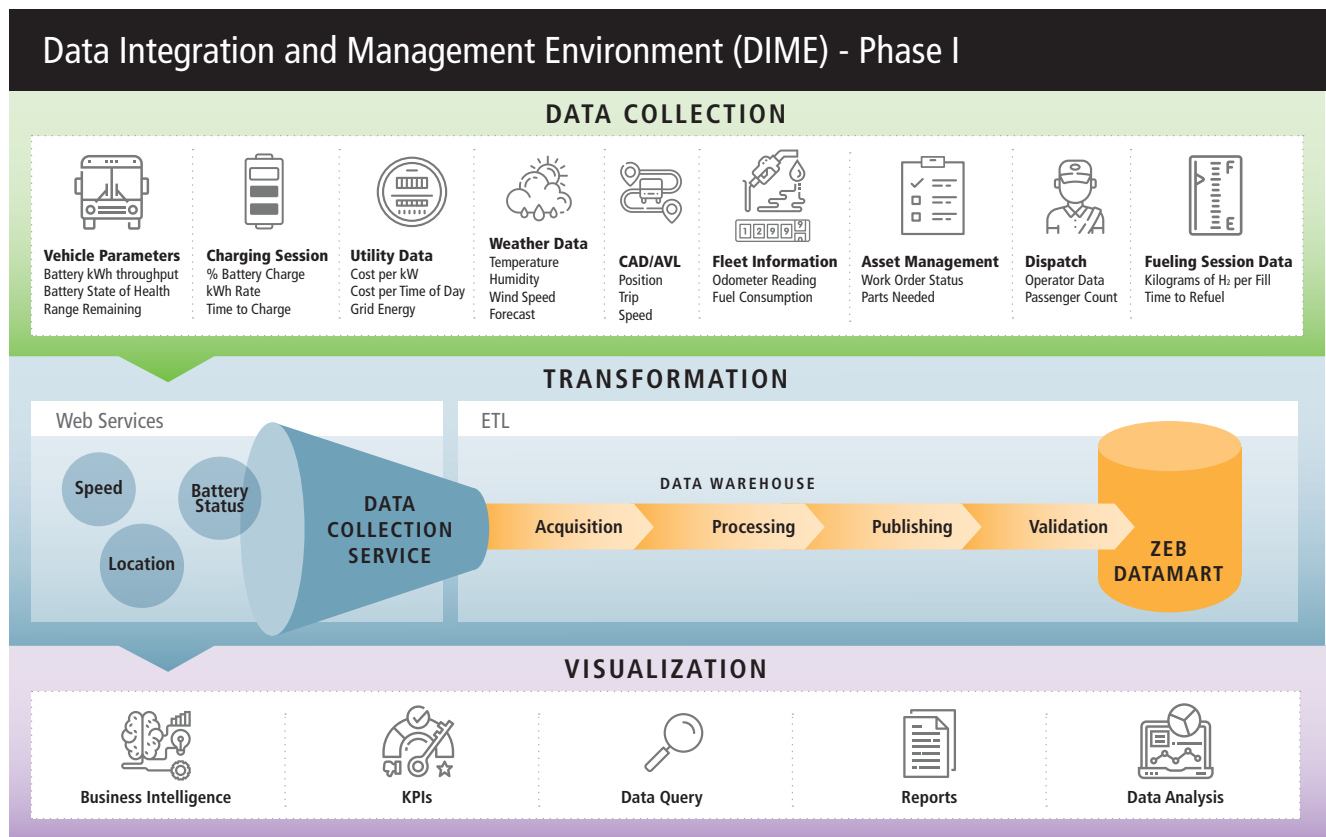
Data Integration and Management Environment (DIME) - Phase I

DATA COLLECTION

Vehicle Parameters
Battery kWh throughput
Battery State of Health
Range Remaining

Charging Session
% Battery Charge
kWh Rate
Time to Charge

Utility Data
Cost per kW
Cost per Time of Day
Grid Energy

Weather Data
Temperature
Humidity
Wind Speed
Forecast

CAD/AVL
Position
Trip
Speed

12999
Fleet Information
Odometer Reading
Fuel Consumption

Asset Management
Work Order Status
Parts Needed

Dispatch
Operator Data
Passenger Count

F
E
Fueling Session Data
Kilograms of $H_2$ per Fill
Time to Refuel

TRANSFORMATION

Web Services
Speed
Battery Status
Location
DATA COLLECTION SERVICE

ETL
DATA WAREHOUSE
Acquisition
Processing
Publishing
Validation
ZEB DATAMART

VISUALIZATION

Business Intelligence
KPIs
Data Query
Reports
Data Analysis